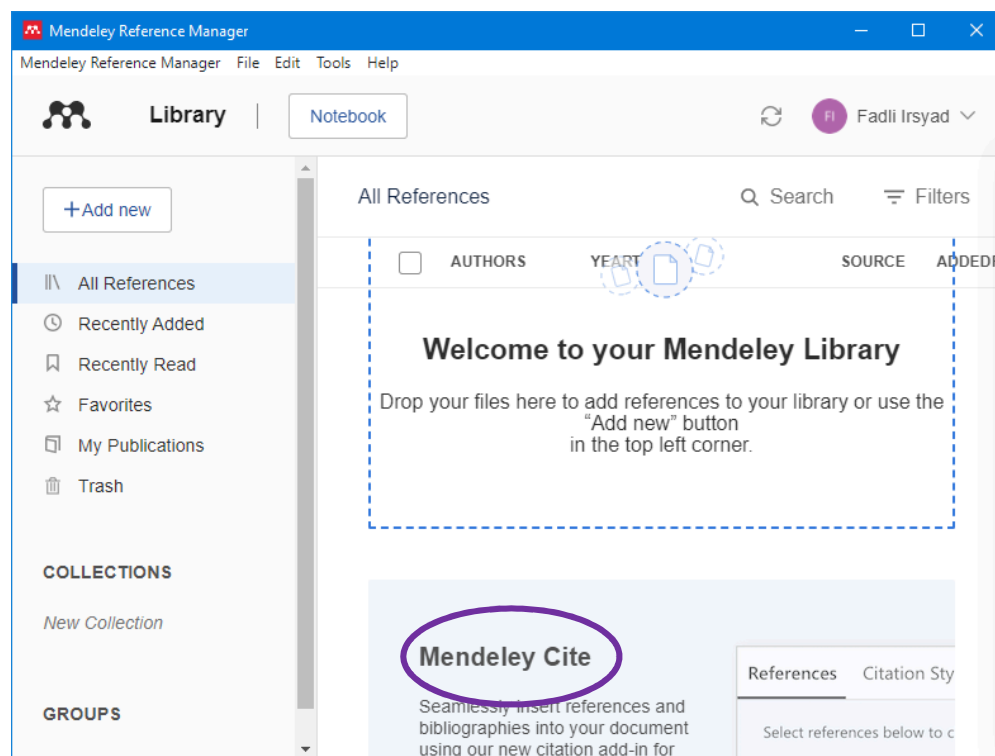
Mendeley Reference Manager

Mendeley Reference Manager File Edit Tools Help

Library | Notebook

FI Fadli Irsyad

+Add new

All References
Recently Added
Recently Read
Favorites
My Publications
Trash

COLLECTIONS

New Collection

GROUPS

All References

Search

Filters

AUTHORS YEAR SOURCE ADDED

Welcome to your Mendeley Library

Drop your files here to add references to your library or use the "Add new" button in the top left corner.

Mendeley Cite

Seamlessly insert references and bibliographies into your document using our new citation add-in for

References Citation Sty

Select references below to c